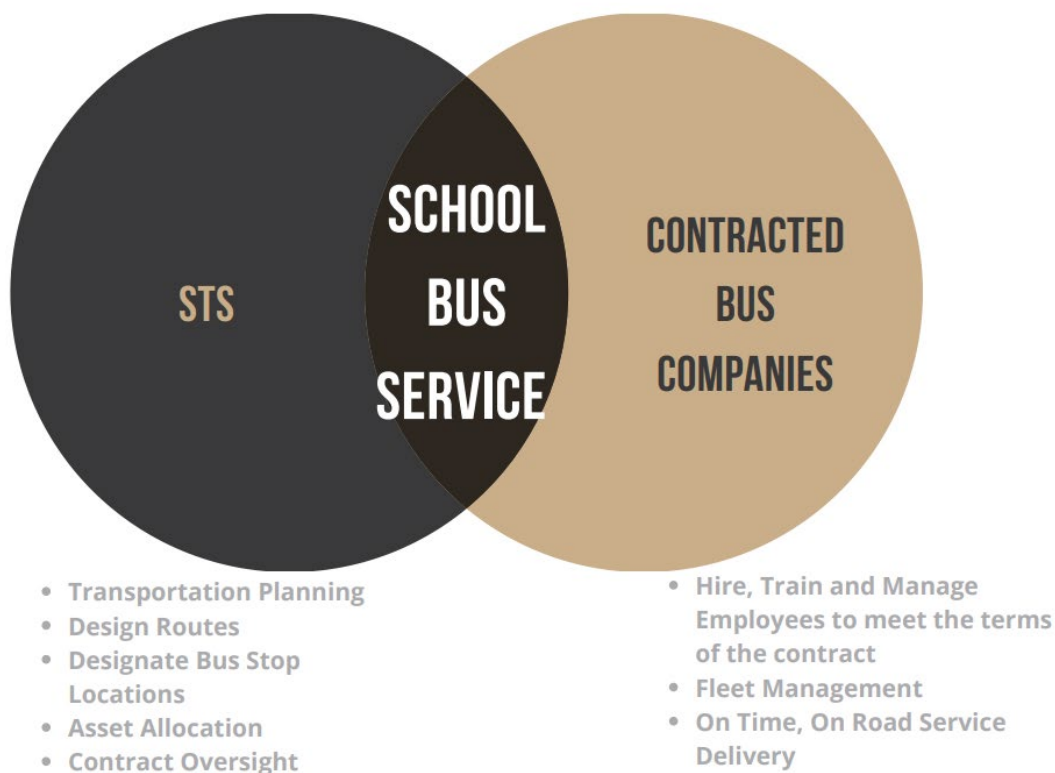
STS

SCHOOL BUS SERVICE

CONTRACTED BUS COMPANIES

- Transportation Planning
- Design Routes
- Designate Bus Stop Locations
- Asset Allocation
- Contract Oversight

- Hire, Train and Manage Employees to meet the terms of the contract
- Fleet Management
- On Time, On Road Service Delivery